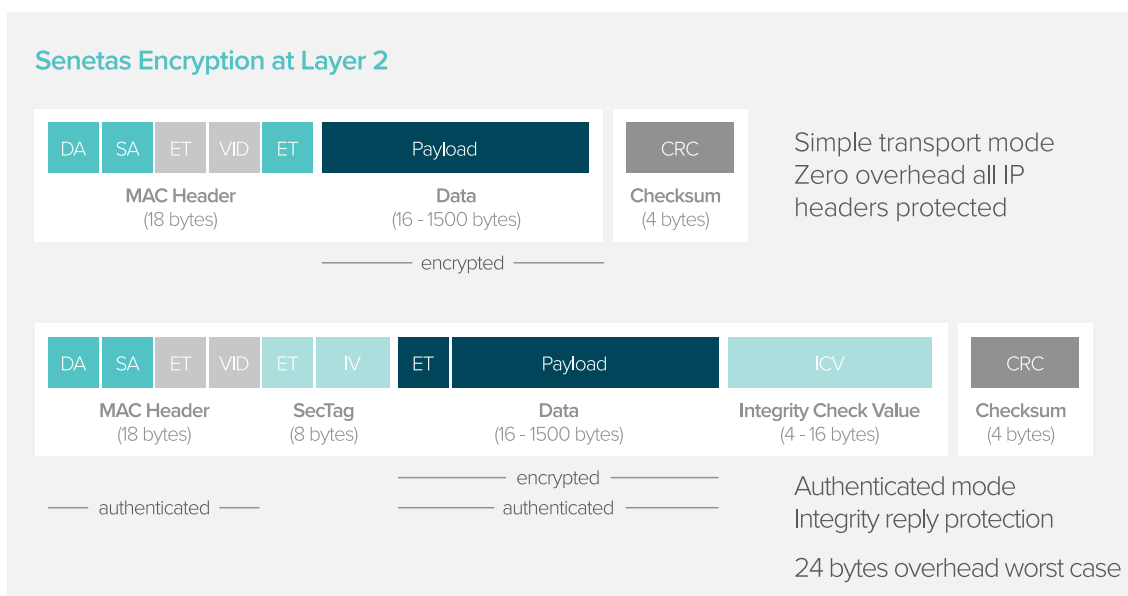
Senetas Encryption at Layer 2

DA SA ET VID ET
MAC Header
(18 bytes)

Payload
Data
(16 - 1500 bytes)

CRC
Checksum
(4 bytes)

Simple transport mode
Zero overhead all IP headers protected

encrypted

DA SA ET VID
MAC Header
(18 bytes)

ET IV
SecTag
(8 bytes)

ET Payload
Data
(16 - 1500 bytes)

ICV
Integrity Check Value
(4 - 16 bytes)

CRC
Checksum
(4 bytes)

encrypted

authenticated

authenticated

Authenticated mode
Integrity reply protection

24 bytes overhead worst case